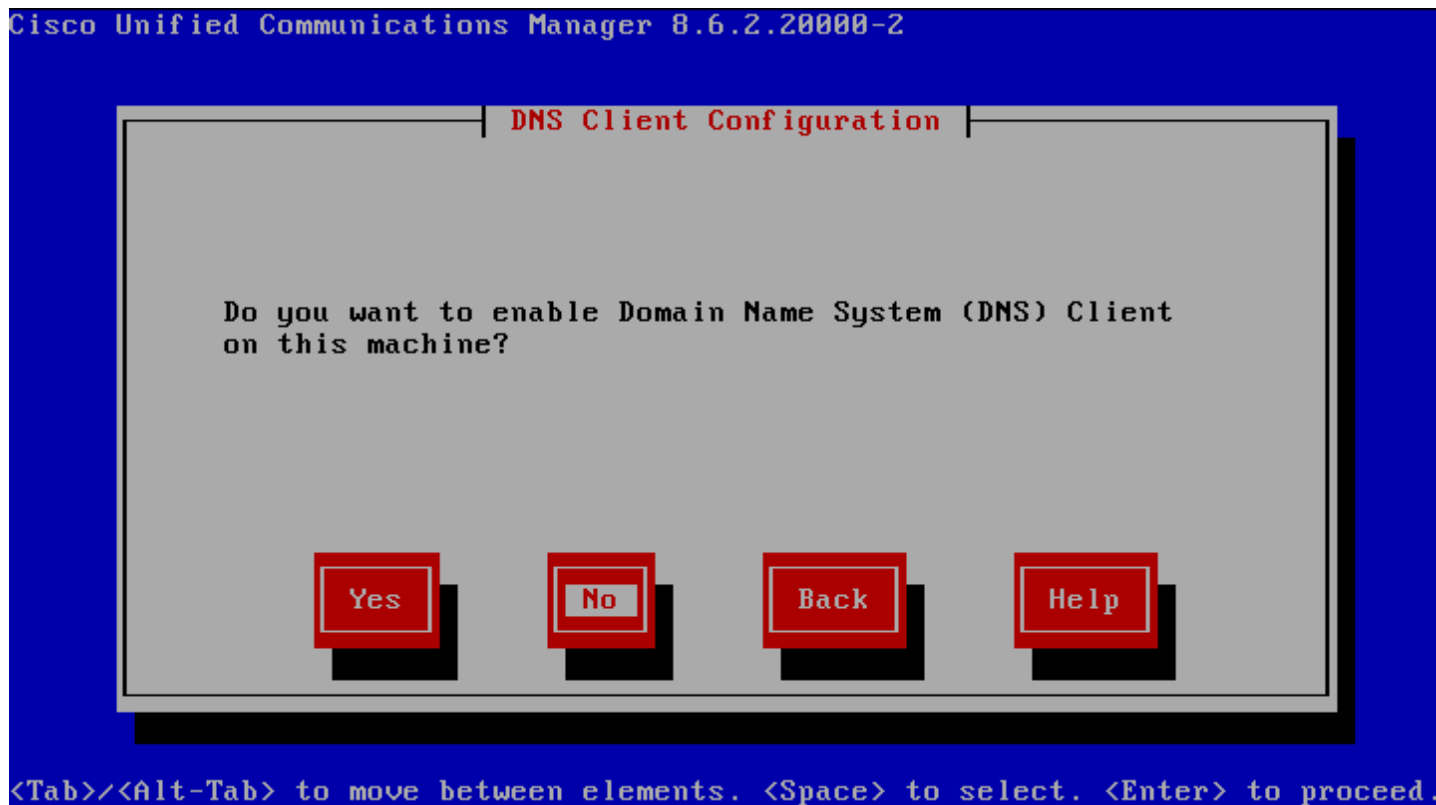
Cisco Unified Communications Manager 8.6.2.20000-2

DNS Client Configuration

Do you want to enable Domain Name System (DNS) Client on this machine?

Yes

No

Back

Help

<Tab>/<Alt-Tab> to move between elements. <Space> to select. <Enter> to proceed.